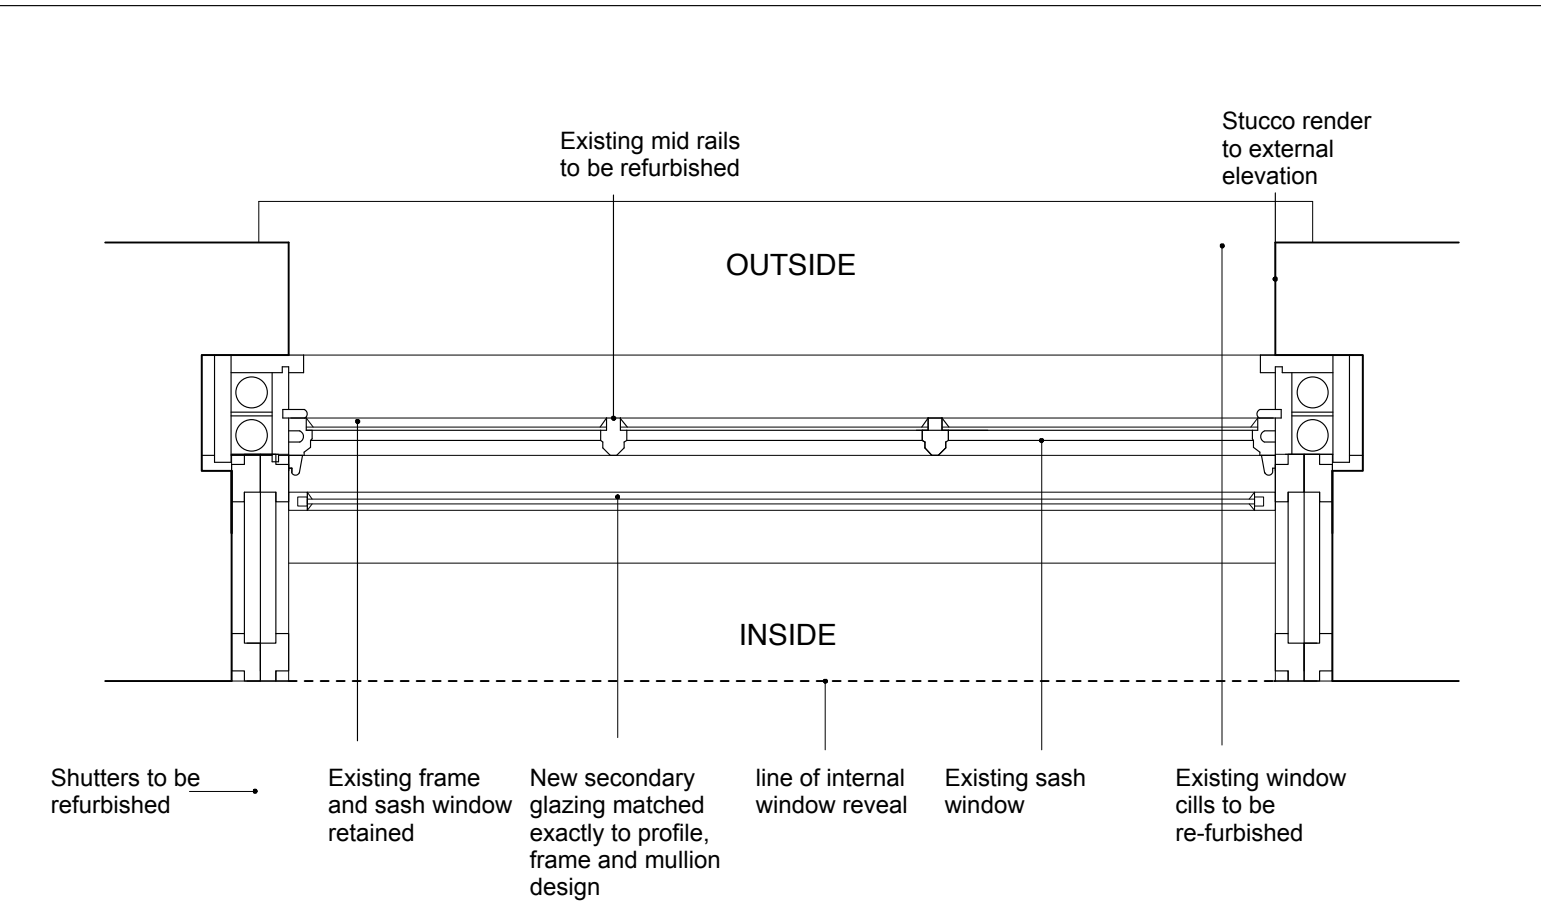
Existing mid rails to be refurbished

Stucco render to external elevation

OUTSIDE

INSIDE

Shutters to be refurbished

Existing frame and sash window retained

New secondary glazing matched exactly to profile, frame and mullion design

line of internal window reveal

Existing sash window

Existing window cills to be re-furbished